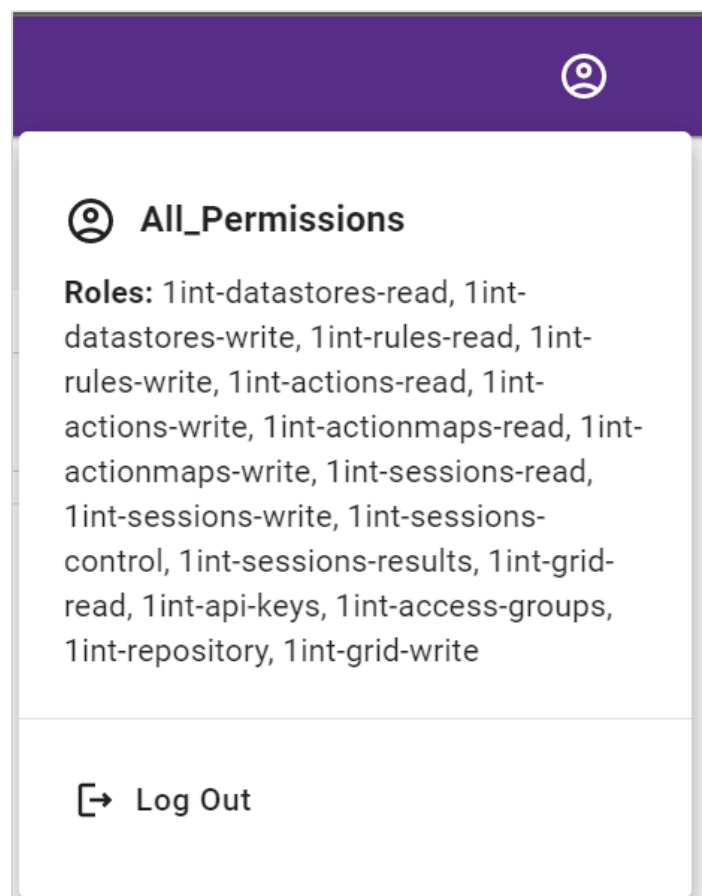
All_Permissions

Roles: 1int-datastores-read, 1int-datastores-write, 1int-rules-read, 1int-rules-write, 1int-actions-read, 1int-actions-write, 1int-actionmaps-read, 1int-actionmaps-write, 1int-sessions-read, 1int-sessions-write, 1int-sessions-control, 1int-sessions-results, 1int-grid-read, 1int-api-keys, 1int-access-groups, 1int-repository, 1int-grid-write

Log Out